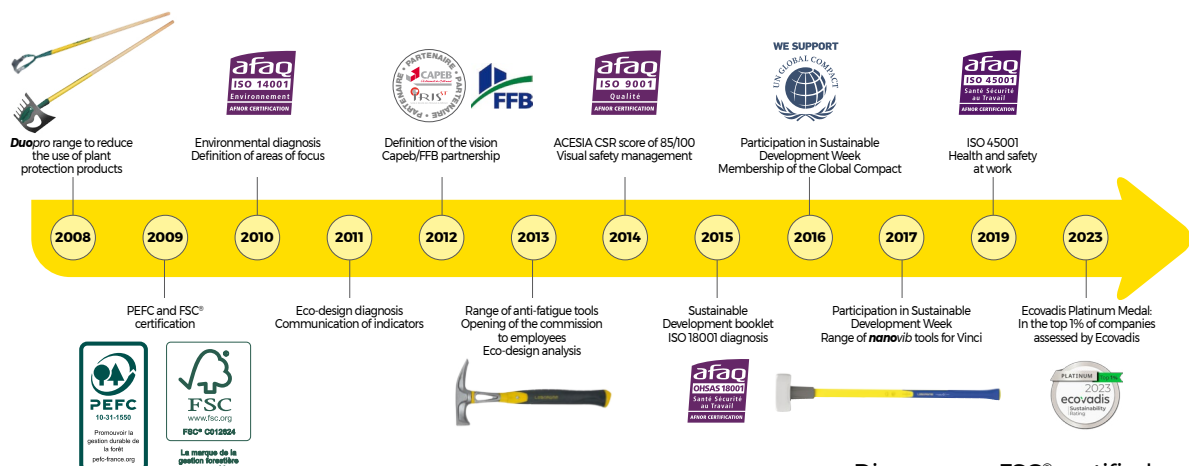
afaq ISO 14001 Environnement AFNOR CERTIFICATION

PARTENAIRE PARTENAIRE PARTENAIRE PARTENAIRE CAPEB IRIS

FFB

afaq ISO 9001 Qualité AFNOR CERTIFICATION

WE SUPPORT UN GLOBAL COMPACT

afaq ISO 45001 Santé Sécurité au Travail AFNOR CERTIFICATION

**Duo**pro range to reduce the use of plant protection products

Environmental diagnosis
Definition of areas of focus

Definition of the vision
Capeb/FFB partnership

ACESIA CSR score of 85/100
Visual safety management

Participation in Sustainable Development Week
Membership of the Global Compact

ISO 45001
Health and safety at work

2008 2009 2010 2011 2012 2013 2014 2015 2016 2017 2019 2023

PEFC and FSC® certification

Eco-design diagnosis
Communication of indicators

Range of anti-fatigue tools
Opening of the commission to employees
Eco-design analysis

Sustainable Development booklet
ISO 18001 diagnosis

Participation in Sustainable Development Week
Range of ***nano***vib tools for Vinci

Ecovadis Platinum Medal:
In the top 1% of companies assessed by Ecovadis

PEFC 10-31-1550 Promouvoir la gestion durable de la forêt pefc-france.org

FSC www.fsc.org FSC® C012624 La marque de la gestion forestière

afaq OHSAS 18001 Santé Sécurité au Travail AFNOR CERTIFICATION

PLATINUM Top 1% 2023 ecovadis Sustainability Rating

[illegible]